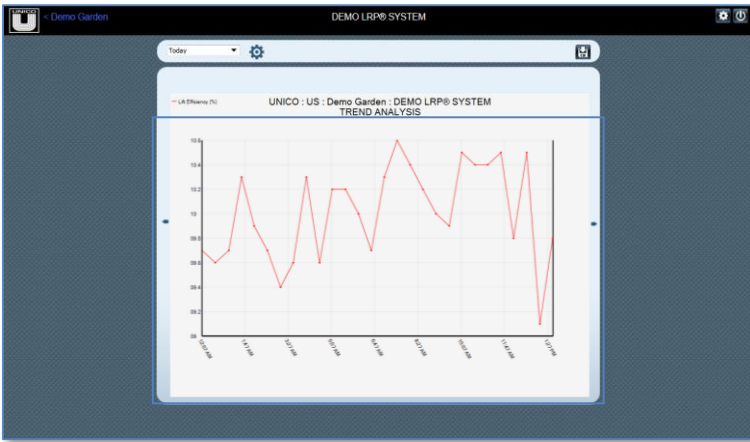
UNICO
< Demo Garden
DEMO LRP® SYSTEM

Today

Lift Efficiency (%)

UNICO : US : Demo Garden : DEMO LRP® SYSTEM
TREND ANALYSIS

10.6
10.4
10.2
10
99.8
99.6
99.4
99.2
99

12:07 AM
1:41 AM
3:21 AM
5:01 AM
6:41 AM
8:21 AM
10:01 AM
11:41 AM
1:21 PM